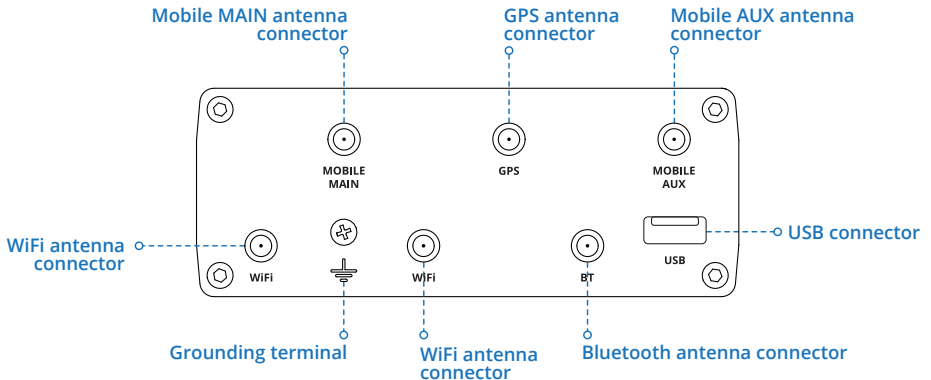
Mobile MAIN antenna connector

GPS antenna connector

Mobile AUX antenna connector

MOBILE MAIN

GPS

MOBILE AUX

WiFi antenna connector

WiFi

WiFi

BT

USB

USB connector

Grounding terminal

WiFi antenna connector

Bluetooth antenna connector